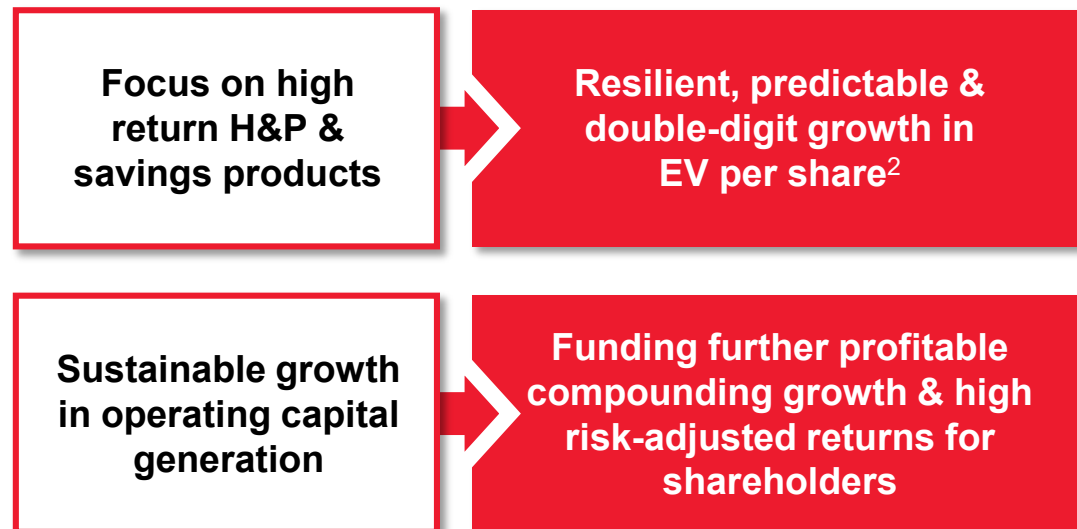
Focus on high return H&P & savings products

Resilient, predictable & double-digit growth in EV per share$^{2}$

Sustainable growth in operating capital generation

Funding further profitable compounding growth & high risk-adjusted returns for shareholders